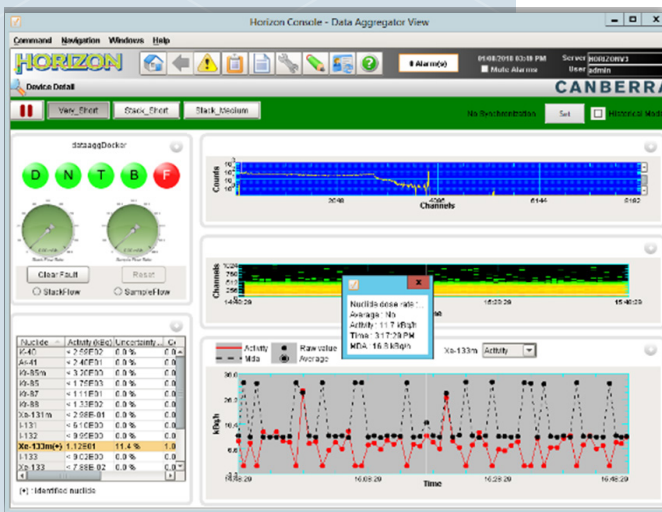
Horizon Console - Data Aggregator View

Command Navigation Windows Help

HORIZON

1 Alarm(s)

01/08/2018 03:18 PM

Mute Alarms

Server HORIZONV3

User admin

Device Detail

CANBERRA

Very_Short Stack_Short Stack_Medium

No Synchronization Set Historical Mode

dataaggDocker

D N T B F

Clear Fault Reset

StackFlow SampleFlow

Counts

2048 4096 6144 8192

Channels

Channels

14:38:29 15:38:29 15:48:29

Nuclide dose rate :
Average : No
Activity : 11.7 kBq/h
Time : 3:17:29 PM
MDA : 16.8 kBq/h

| Nuclide | Activity (kBq) | Uncertainty | Cr |
|---|---|---|---|
| K-40 | < 2.58E02 | 0.0 % | |
| Ar-41 | < 2.40E01 | 0.0 % | |
| Kr-85m | < 3.20E00 | 0.0 % | |
| Kr-85 | < 1.25E03 | 0.0 % | |
| Kr-87 | < 1.11E01 | 0.0 % | |
| Kr-88 | < 1.33E02 | 0.0 % | |
| Xe-131m | < 2.38E-01 | 0.0 % | |
| I-131 | < 5.10E00 | 0.0 % | |
| I-132 | < 9.95E00 | 0.0 % | |
| Xe-133m(+) | 1.12E01 | 11.4 % | |
| I-133 | < 9.02E00 | 0.0 % | |
| Xe-133 | < 7.88E 02 | 0.0 % | |

(+) : Identified nuclide

Activity Raw value Mda Average

Xe-133m Activity

kBq/h

30.0

20.0

10.0

16:08:29 16:08:29 16:28:29 16:48:29

Time